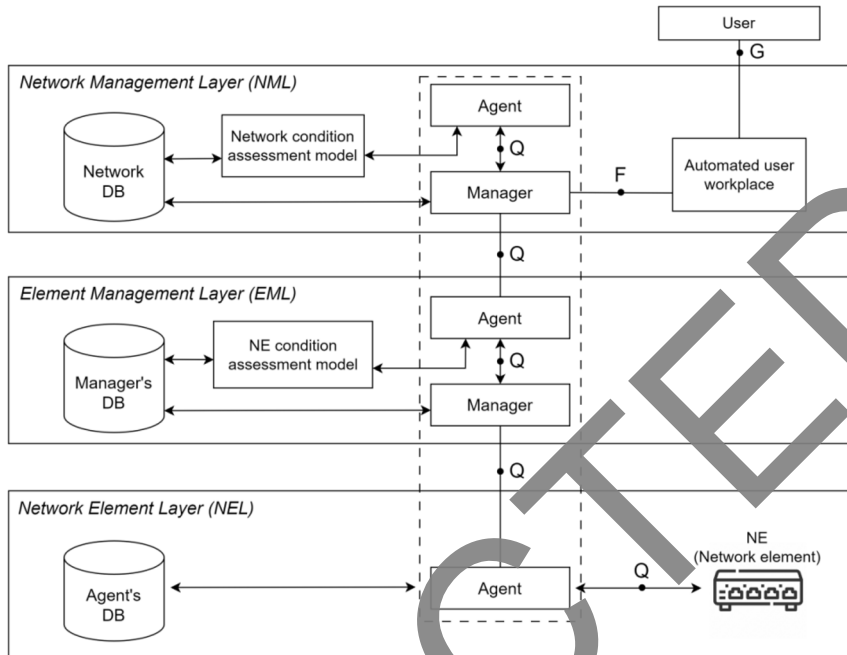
User

G

Network Management Layer (NML)

Agent

Network condition assessment model

Network DB

Q

Automated user workplace

F

Manager

Q

Element Management Layer (EML)

Agent

NE condition assessment model

Manager's DB

Q

Manager

Q

Network Element Layer (NEL)

NE (Network element)

Agent's DB

Agent

Q